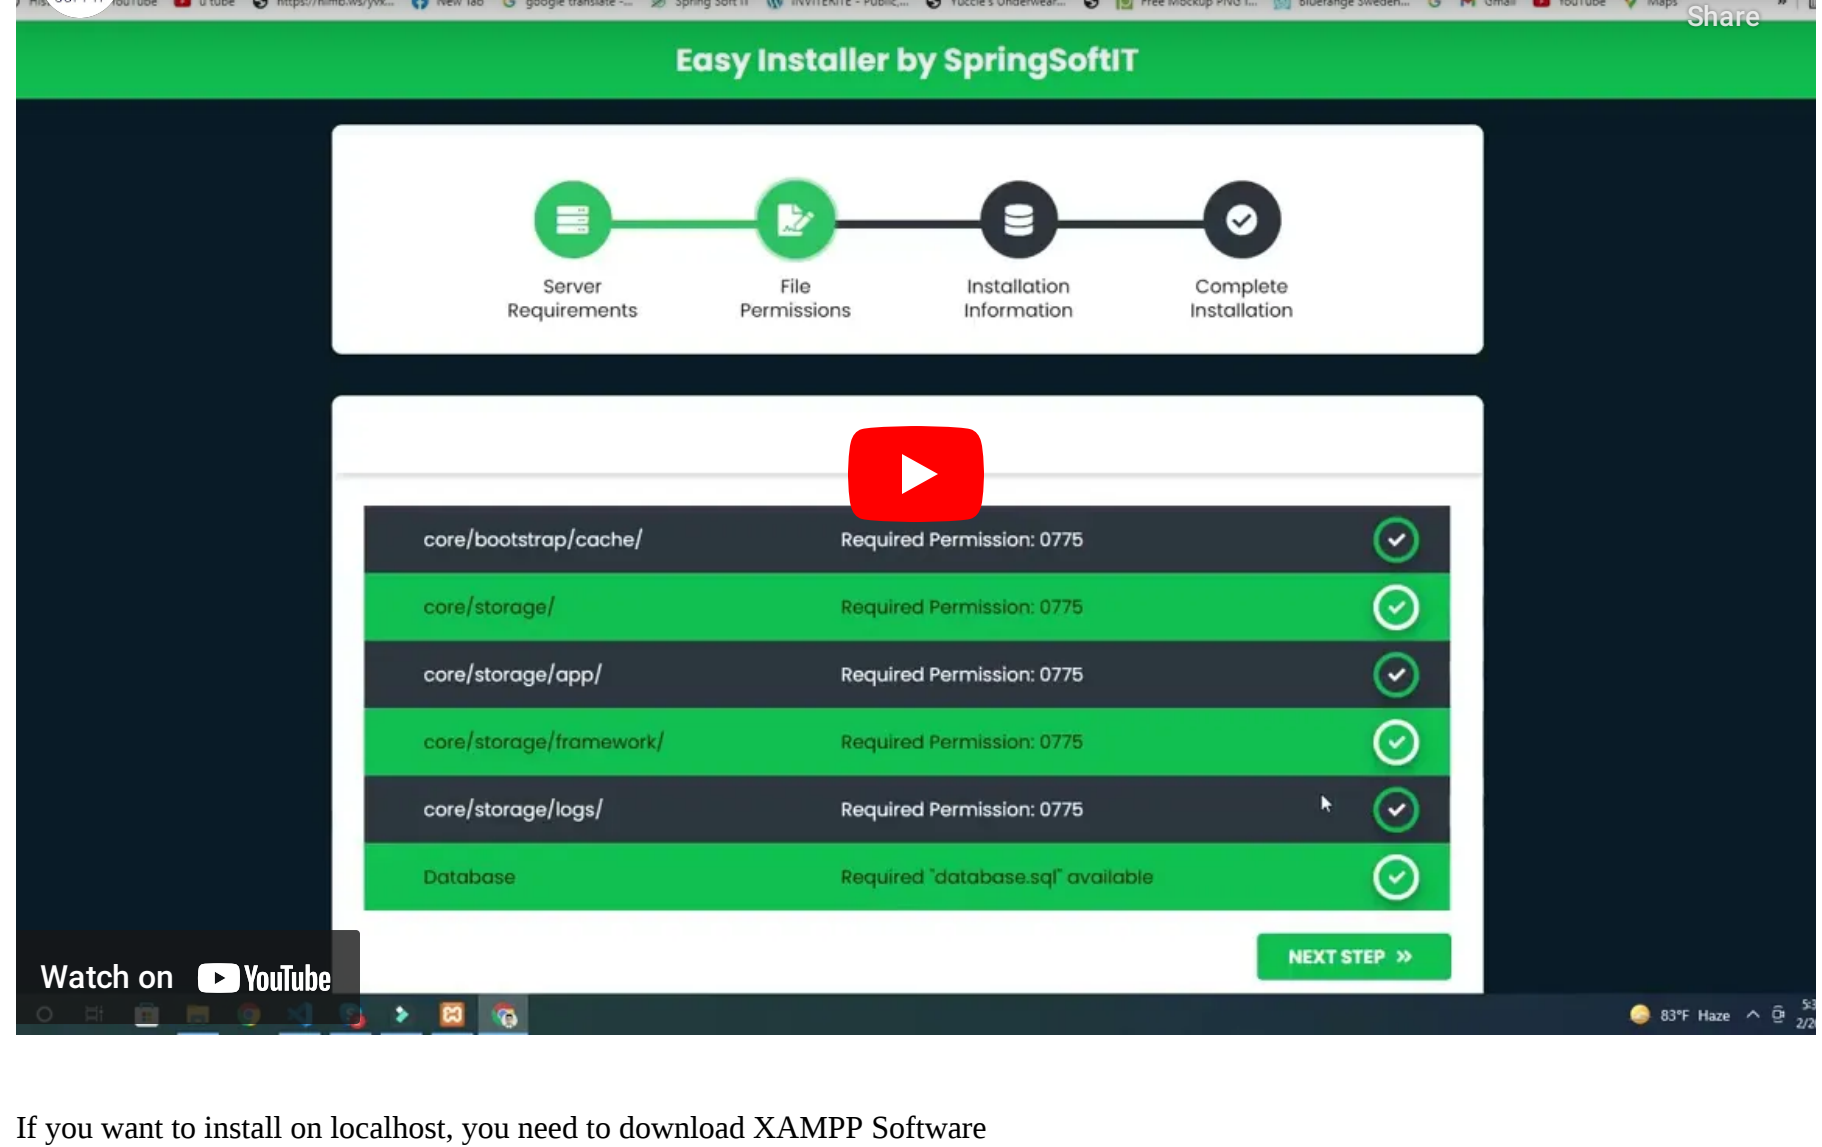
Share

Easy Installer by SpringSoftIT

Server Requirements

File Permissions

Installation Information

Complete Installation

| | | |
|---|---|---|
| core/bootstrap/cache/ | Required Permission: 0775 | |
| core/storage/ | Required Permission: 0775 | |
| core/storage/app/ | Required Permission: 0775 | |
| core/storage/framework/ | Required Permission: 0775 | |
| core/storage/logs/ | Required Permission: 0775 | |
| Database | Required "database.sql" available | |

NEXT STEP »

Watch on YouTube

83°F Haze

If you want to install on localhost, you need to download XAMPP Software